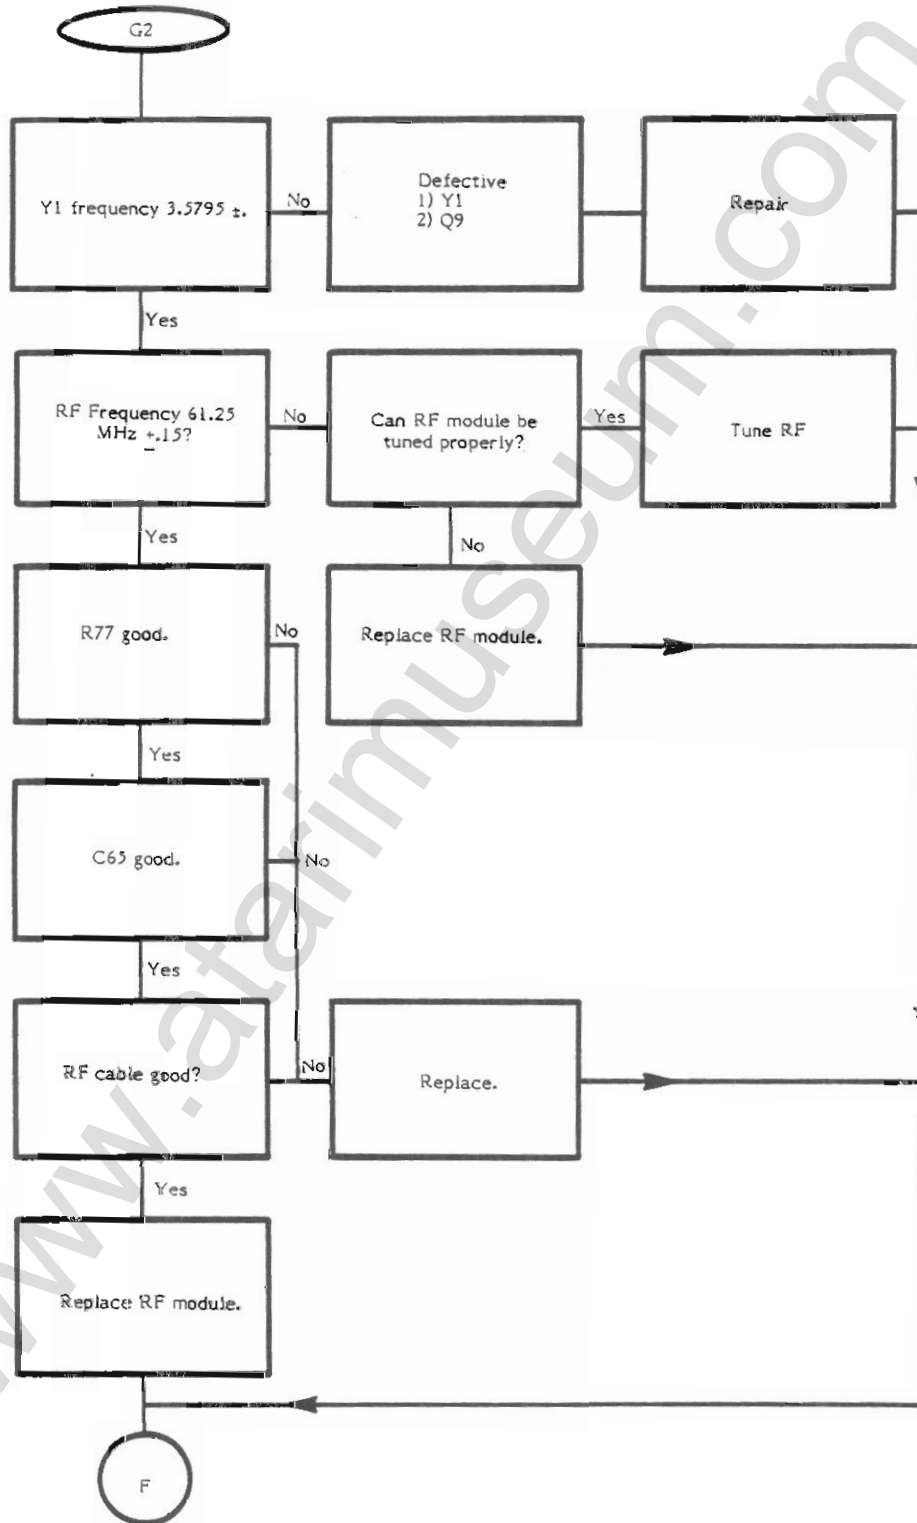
G2

Y1 frequency 3.5795 ±.

No

Defective
1) Y1
2) Q9

Repair

Yes

RF Frequency 61.25 MHz $\pm$.15?

No

Can RF module be tuned properly?

Yes

Tune RF

Yes

No

R77 good.

No

Replace RF module.

Yes

C65 good.

No

Yes

RF cable good?

No

Replace.

Yes

Replace RF module.

F

www.atarimuseum.com